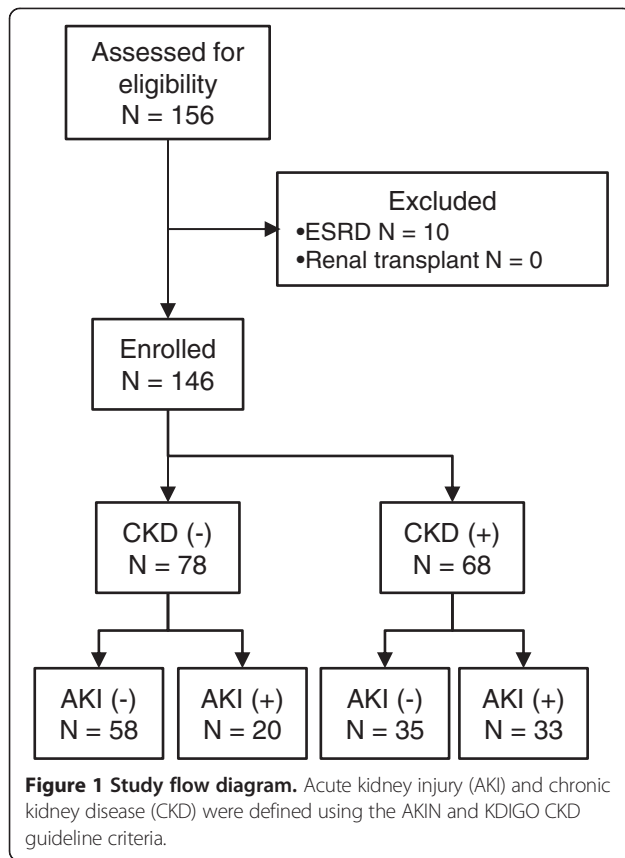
Assessed for eligibility
N = 156

Excluded
•ESRD N = 10
•Renal transplant N = 0

Enrolled
N = 146

CKD (-)
N = 78

CKD (+)
N = 68

AKI (-)
N = 58

AKI (+)
N = 20

AKI (-)
N = 35

AKI (+)
N = 33

**Figure 1 Study flow diagram.** Acute kidney injury (AKI) and chronic kidney disease (CKD) were defined using the AKIN and KDIGO CKD guideline criteria.